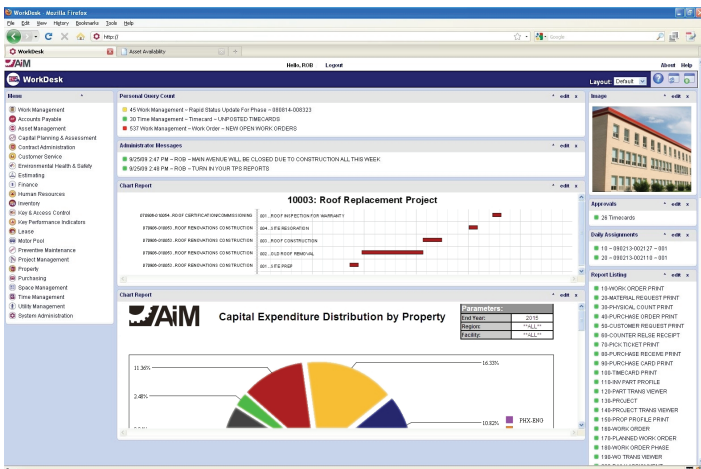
WorkDesk - Mozilla Firefox
File Edit View History Bookmarks Tools Help
http://
Google
WorkDesk
Asset Availability
AiM
Hello, ROB Logout
About Help
WorkDesk
Layout: Default

Menu
Work Management
Accounts Payable
Asset Management
Capital Planning & Assessment
Contract Administration
Customer Service
Environmental Health & Safety
Estimating
Finance
Human Resources
Inventory
Key & Access Control
Key Performance Indicators
Lease
Motor Pool
Preventive Maintenance
Project Management
Property
Purchasing
Space Management
Time Management
Utility Management
System Administration

Personal Query Count
edit x
45 Work Management – Rapid Status Update For Phase – 000014-008323
30 Time Management – Timecard – UNPOSTED TIMECARDS
37 Time Management – Work Order – NEW OPEN WORK ORDERS

Administrator Messages
edit x
9/25/09 2:47 PM – ROB – MAIN AVENUE WILL BE CLOSED DUE TO CONSTRUCTION ALL THIS WEEK
9/25/09 2:48 PM – ROB – TURN IN YOUR TPS REPORTS

Chart Report
edit x
10003: Roof Replacement Project
070809-010054 - ROOF CERTIFICATION/COMMISSIONING
001 - ROOF INSPECTION FOR WARRANTY
070809-010053 - ROOF RENOVATIONS CONSTRUCTION
004 - SITE RESORATION
070809-010053 - ROOF RENOVATIONS CONSTRUCTION
003 - ROOF CONSTRUCTION
070809-010053 - ROOF RENOVATIONS CONSTRUCTION
002 - OLD ROOF REMOVAL
070809-010053 - ROOF RENOVATIONS CONSTRUCTION
001 - SITE PREP

Chart Report
edit x
AiM
Capital Expenditure Distribution by Property
| Parameters: | |
|---|---|
| End Year: | 2015 |
| Region: | **ALL** |
| Facility: | **ALL** |
11.36%
2.48%
16.33%
10.82%
PHX-ENG

Image
edit x

Approvals
edit x
29 Timecards

Daily Assignments
edit x
10 – 090213-002127 – 001
20 – 090213-002118 – 001

Report Listing
edit x
10-WORK ORDER PRINT
20-MATERIAL REQUEST PRINT
30-PHYSICAL COUNT PRINT
40-PURCHASE ORDER PRINT
50-CUSTOMER REQUEST PRINT
60-COUNTER RELSE RECEIPT
70-PICK TICKET PRINT
80-PURCHASE RECEIVE PRINT
90-PURCHASE CARD PRINT
100-TIMECARD PRINT
110-INV PART PROFILE
120-PART TRANS VIEWER
130-PROJECT
140-PROJECT TRANS VIEWER
150-PROP PROFILE PRINT
160-WORK ORDER
170-PLANNED WORK ORDER
180-WORK ORDER PHASE
190-WO TRANS VIEWER